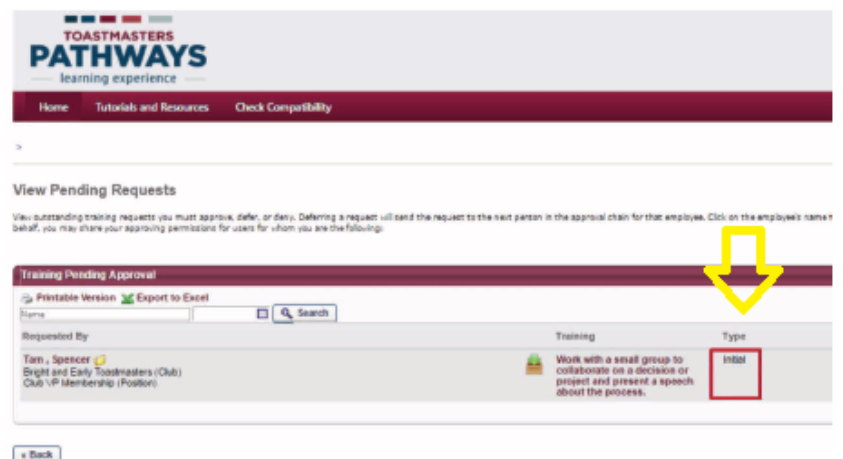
TOASTMASTERS
PATHWAYS
learning experience

Home Tutorials and Resources Check Compatibility

>

View Pending Requests

View outstanding training requests you must approve, defer, or deny. Deferring a request will send the request to the next person in the approval chain for that employee. Click on the employee's name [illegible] behalf, you may share your approving permissions for users for whom you are the following:

Training Pending Approval

Printable Version Export to Excel

Name Search

| Requested By | Training | Type |
|---|---|---|
| Tam , Spencer<br>Bright and Early Toastmasters (Club)<br>Club VP Membership (Position) | Work with a small group to collaborate on a decision or project and present a speech about the process. | Initial |

« Back